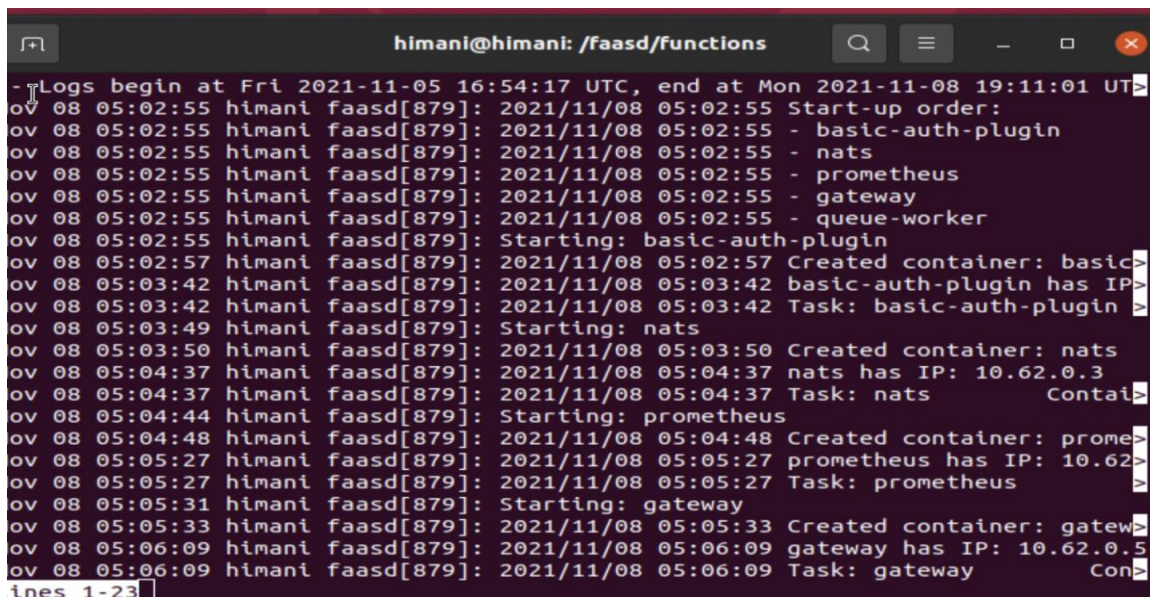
himani@himani: /faasd/functions

- Logs begin at Fri 2021-11-05 16:54:17 UTC, end at Mon 2021-11-08 19:11:01 UT>
ov 08 05:02:55 himani faasd[879]: 2021/11/08 05:02:55 Start-up order:
ov 08 05:02:55 himani faasd[879]: 2021/11/08 05:02:55 - basic-auth-plugin
ov 08 05:02:55 himani faasd[879]: 2021/11/08 05:02:55 - nats
ov 08 05:02:55 himani faasd[879]: 2021/11/08 05:02:55 - prometheus
ov 08 05:02:55 himani faasd[879]: 2021/11/08 05:02:55 - gateway
ov 08 05:02:55 himani faasd[879]: 2021/11/08 05:02:55 - queue-worker
ov 08 05:02:55 himani faasd[879]: Starting: basic-auth-plugin
ov 08 05:02:57 himani faasd[879]: 2021/11/08 05:02:57 Created container: basic>
ov 08 05:03:42 himani faasd[879]: 2021/11/08 05:03:42 basic-auth-plugin has IP>
ov 08 05:03:42 himani faasd[879]: 2021/11/08 05:03:42 Task: basic-auth-plugin >
ov 08 05:03:49 himani faasd[879]: Starting: nats
ov 08 05:03:50 himani faasd[879]: 2021/11/08 05:03:50 Created container: nats
ov 08 05:04:37 himani faasd[879]: 2021/11/08 05:04:37 nats has IP: 10.62.0.3
ov 08 05:04:37 himani faasd[879]: 2021/11/08 05:04:37 Task: nats Contai>
ov 08 05:04:44 himani faasd[879]: Starting: prometheus
ov 08 05:04:48 himani faasd[879]: 2021/11/08 05:04:48 Created container: prome>
ov 08 05:05:27 himani faasd[879]: 2021/11/08 05:05:27 prometheus has IP: 10.62>
ov 08 05:05:27 himani faasd[879]: 2021/11/08 05:05:27 Task: prometheus >
ov 08 05:05:31 himani faasd[879]: Starting: gateway
ov 08 05:05:33 himani faasd[879]: 2021/11/08 05:05:33 Created container: gatew>
ov 08 05:06:09 himani faasd[879]: 2021/11/08 05:06:09 gateway has IP: 10.62.0.5
ov 08 05:06:09 himani faasd[879]: 2021/11/08 05:06:09 Task: gateway Con>
ines 1-23